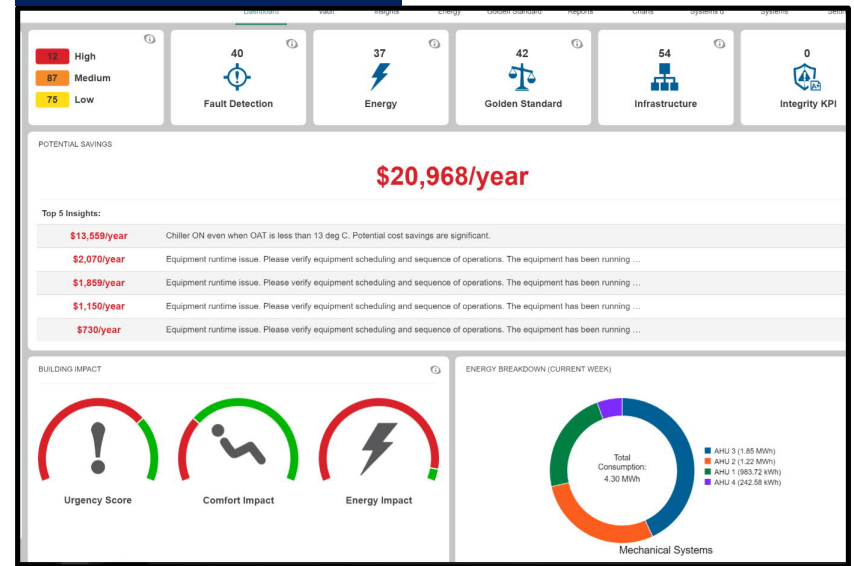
Dashboard Vault Insights Energy Golden Standard Reports Charts Systems d Systems Setti

12 High
87 Medium
75 Low

40
Fault Detection

37
Energy

42
Golden Standard

54
Infrastructure

0
Integrity KPI

POTENTIAL SAVINGS

$20,968/year

Top 5 Insights:

| | |
|---|---|
| $13,559/year | Chiller ON even when OAT is less than 13 deg C. Potential cost savings are significant. |
| $2,070/year | Equipment runtime issue. Please verify equipment scheduling and sequence of operations. The equipment has been running ... |
| $1,859/year | Equipment runtime issue. Please verify equipment scheduling and sequence of operations. The equipment has been running ... |
| $1,150/year | Equipment runtime issue. Please verify equipment scheduling and sequence of operations. The equipment has been running ... |
| $730/year | Equipment runtime issue. Please verify equipment scheduling and sequence of operations. The equipment has been running ... |

BUILDING IMPACT

Urgency Score
Comfort Impact
Energy Impact

ENERGY BREAKDOWN (CURRENT WEEK)

Total Consumption: 4.30 MWh

AHU 3 (1.85 MWh)
AHU 2 (1.22 MWh)
AHU 1 (983.72 kWh)
AHU 4 (242.58 kWh)

Mechanical Systems